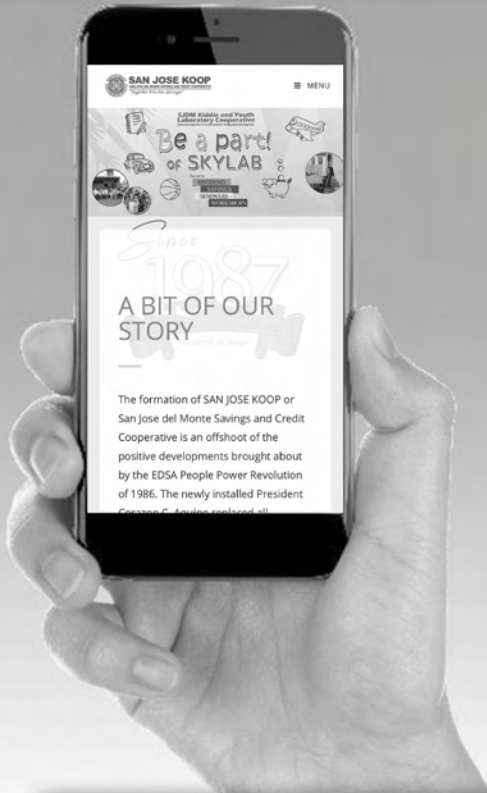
SAN JOSE KOOP

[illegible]

≡ MENU

SJDM Kiddie and Youth Laboratory Cooperative

Be a part! of SKYLAB

Since 1987

A BIT OF OUR STORY

The formation of SAN JOSE KOOP or San Jose del Monte Savings and Credit Cooperative is an offshoot of the positive developments brought about by the EDSA People Power Revolution of 1986. The newly installed President Corazon C. Aquino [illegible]